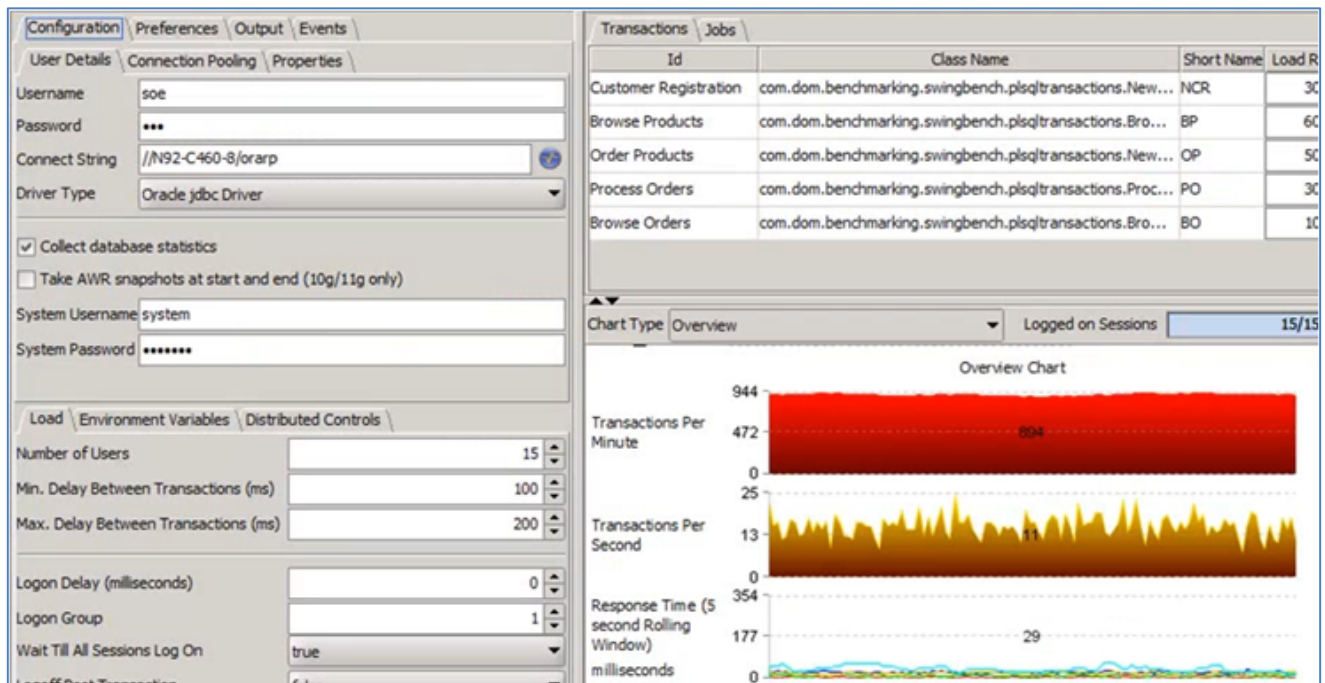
Configuration | Preferences | Output | Events

User Details | Connection Pooling | Properties

Username: soe
Password: •••
Connect String: //N92-C460-8/orarp
Driver Type: Oracle jdbc Driver

☑ Collect database statistics
☐ Take AWR snapshots at start and end (10g/11g only)

System Username: system
System Password: •••••••

Load | Environment Variables | Distributed Controls

Number of Users: 15
Min. Delay Between Transactions (ms): 100
Max. Delay Between Transactions (ms): 200

Logon Delay (milliseconds): 0
Logon Group: 1
Wait Till All Sessions Log On: true

Transactions | Jobs

| Id | Class Name | Short Name | Load R |
|---|---|---|---|
| Customer Registration | com.dom.benchmarking.swingbench.plsqltransactions.New... | NCR | 30 |
| Browse Products | com.dom.benchmarking.swingbench.plsqltransactions.Bro... | BP | 60 |
| Order Products | com.dom.benchmarking.swingbench.plsqltransactions.New... | OP | 50 |
| Process Orders | com.dom.benchmarking.swingbench.plsqltransactions.Proc... | PO | 30 |
| Browse Orders | com.dom.benchmarking.swingbench.plsqltransactions.Bro... | BO | 10 |

Chart Type: Overview
Logged on Sessions: 15/15

Overview Chart

Transactions Per Minute
944
472
894
0

Transactions Per Second
25
13
11
0

Response Time (5 second Rolling Window) milliseconds
354
177
29
0